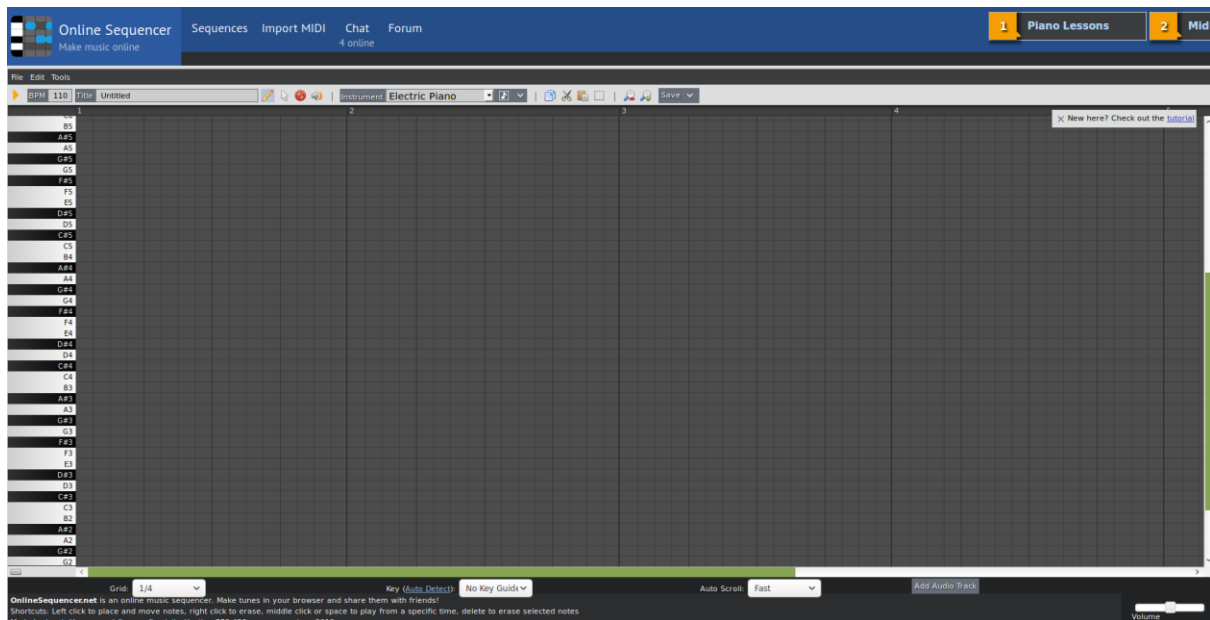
Online Sequencer
Make music online

Sequences Import MIDI Chat 4 online Forum

1 Piano Lessons 2 Mid

File Edit Tools

BPM 110 Title Untitled

Instrument Electric Piano

Save

1 2 3 4

× New here? Check out the tutorial

B5
A#5
A5
G#5
G5
F#5
F5
E5
D#5
D5
C#5
C5
B4
A#4
A4
G#4
G4
F#4
F4
E4
D#4
D4
C#4
C4
B3
A#3
A3
G#3
G3
F#3
F3
E3
D#3
D3
C#3
C3
B2
A#2
A2
G#2
G2

Grid: 1/4

Key (Auto Detect): No Key Guide

Auto Scroll: Fast

Add Audio Track

OnlineSequencer.net is an online music sequencer. Make tunes in your browser and share them with friends!

Shortcuts: Left click to place and move notes, right click to erase, middle click or space to play from a specific time, delete to erase selected notes

Volume